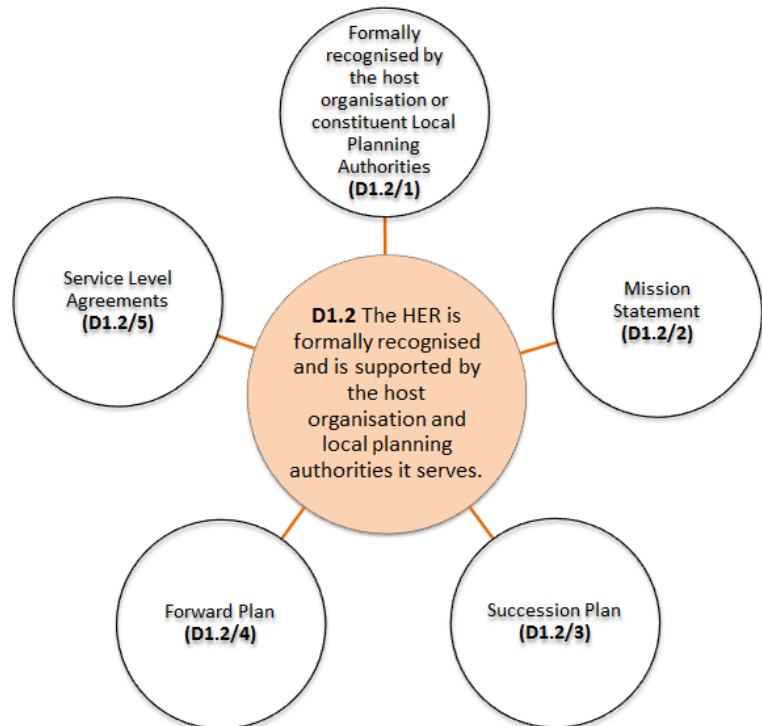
D1.2 The HER is formally recognised and is supported by the host organisation and local planning authorities it serves.

Formally recognised by the host organisation or constituent Local Planning Authorities (D1.2/1)

Mission Statement (D1.2/2)

Succession Plan (D1.2/3)

Forward Plan (D1.2/4)

Service Level Agreements (D1.2/5)